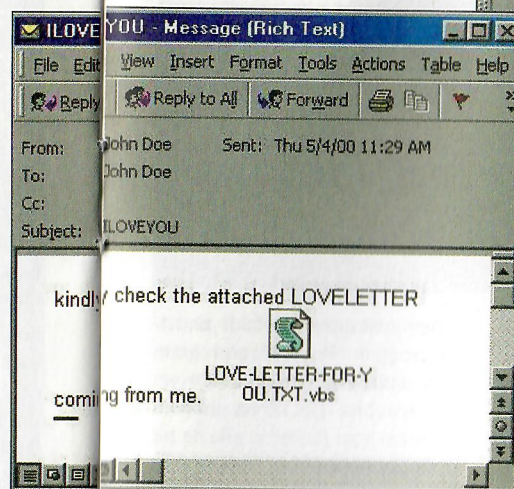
ILOVEYOU - Message (Rich Text)

File Edit View Insert Format Tools Actions Table Help

Reply Reply to All Forward

From: John Doe Sent: Thu 5/4/00 11:29 AM
To: John Doe
Cc:
Subject: ILOVEYOU

kindly check the attached LOVELETTER

LOVE-LETTER-FOR-YOU.TXT.vbs

coming from me.